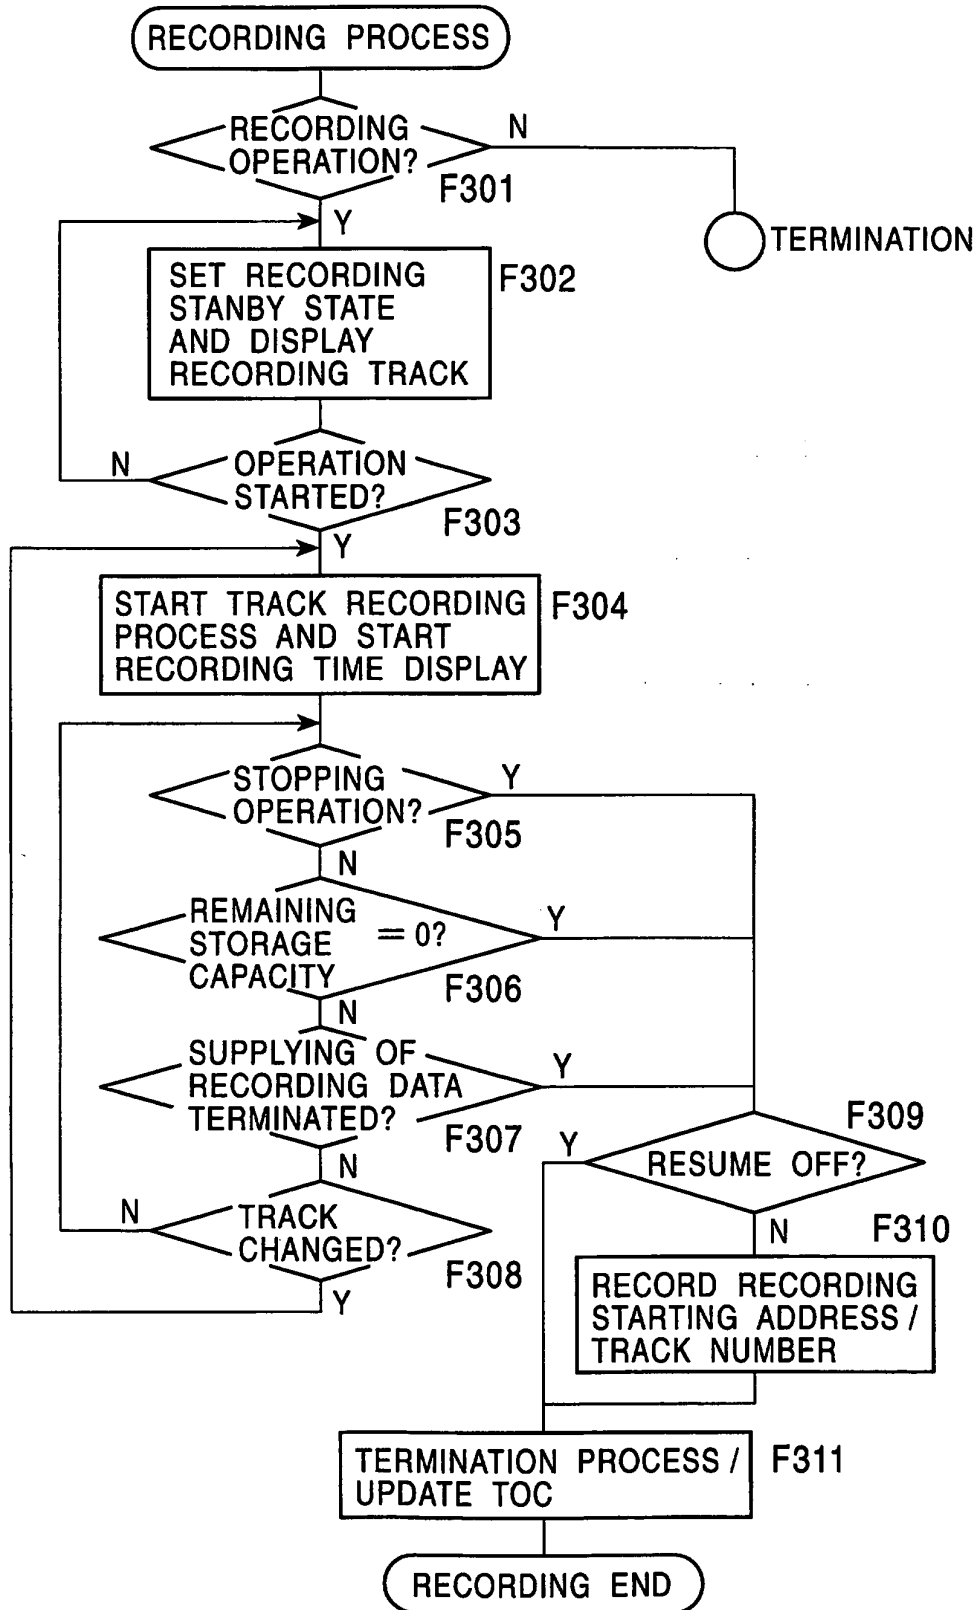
RECORDING PROCESS

RECORDING OPERATION?

N

F301

TERMINATION

Y

SET RECORDING STANBY STATE AND DISPLAY RECORDING TRACK

F302

N

OPERATION STARTED?

F303

Y

START TRACK RECORDING PROCESS AND START RECORDING TIME DISPLAY

F304

STOPPING OPERATION?

Y

F305

N

REMAINING STORAGE CAPACITY $=0?$

Y

F306

N

SUPPLYING OF RECORDING DATA TERMINATED?

Y

F307

N

F309

Y

RESUME OFF?

N

TRACK CHANGED?

F308

Y

N

F310

RECORD RECORDING STARTING ADDRESS / TRACK NUMBER

TERMINATION PROCESS / UPDATE TOC

F311

RECORDING END